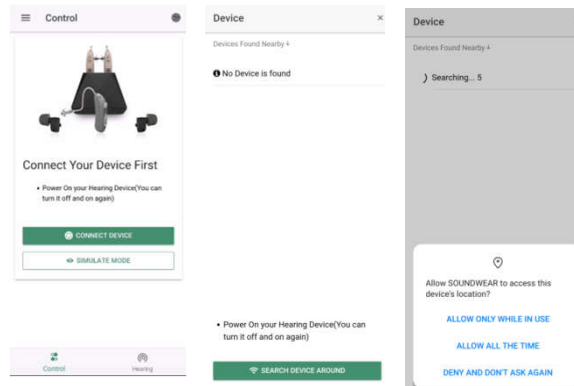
Control

Connect Your Device First

• Power On your Hearing Device(You can turn it off and on again)

CONNECT DEVICE

SIMULATE MODE

Control

Hearing

Device

×

Devices Found Nearby ↓

No Device is found

• Power On your Hearing Device(You can turn it off and on again)

SEARCH DEVICE AROUND

Device

Devices Found Nearby ↓

Searching... 5

Allow SOUNDWEAR to access this device's location?

ALLOW ONLY WHILE IN USE

ALLOW ALL THE TIME

DENY AND DON'T ASK AGAIN